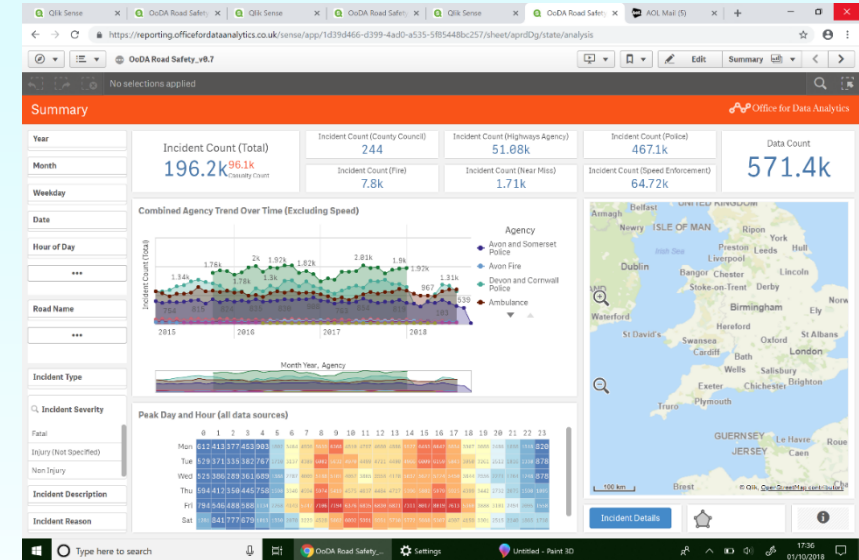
Qlik Sense | OoDA Road Safety | Qlik Sense | OoDA Road Safety | Qlik Sense | OoDA Road Safety | AOL Mail (5)

https://reporting.officefordataanalytics.co.uk/sense/app/1d39d466-d399-4ad0-a535-5f85448bc257/sheet/aprdDg/state/analysis

OoDA Road Safety_v0.7

Edit | Summary

No selections applied

Summary

Office for Data Analytics

Year
Month
Weekday
Date
Hour of Day
•••
Road Name
•••
Incident Type
Incident Severity
Fatal
Injury (Not Specified)
Non Injury
Incident Description
Incident Reason

Incident Count (Total)
196.2k
96.1k
Casualty Count

Incident Count (County Council)
244

Incident Count (Highways Agency)
51.08k

Incident Count (Police)
467.1k

Data Count
571.4k

Incident Count (Fire)
7.8k

Incident Count (Near Miss)
1.71k

Incident Count (Speed Enforcement)
64.72k

Combined Agency Trend Over Time (Excluding Speed)

Incident Count (Total)

1.34k 1.76k 1.78k 2k 1.92k 1.3k 1.82k 2.81k 1.9k 1.92k 967 1.31k 539

2015 2016 2017 2018

Agency
Avon and Somerset Police
Avon Fire
Devon and Cornwall Police
Ambulance

Month Year, Agency

Peak Day and Hour (all data sources)

0 1 2 3 4 5 6 7 8 9 10 11 12 13 14 15 16 17 18 19 20 21 22 23

Mon 612 413 377 453 903
Tue 529 371 335 382 767
Wed 525 386 289 361 689
Thu 594 412 350 445 758
Fri 794 546 488 568 9
Sat 1.06k 841 777 679

Belfast
UNITED KINGDOM
Armagh
Newry
ISLE OF MAN
Ripon
Irish Sea
Preston
Leeds
Hull
Dublin
Liverpool
Bangor
Chester
Lincoln
Stoke-on-Trent
Derby
Norw
Birmingham
Ely
Waterford
Hereford
St David's
St Albans
Swansea
Oxford
Cardiff
London
Bath
Wells
Salisbury
Exeter
Chichester
Brighton
Truro
Plymouth
GUERNSEY
Le Havre
JERSEY
Caen
100 km
Brest
© Qlik, OpenStreetMap contributors

Incident Details

Type here to search
OoDA Road Safety_...
Settings
Untitled - Paint 3D
17:36
01/10/2018